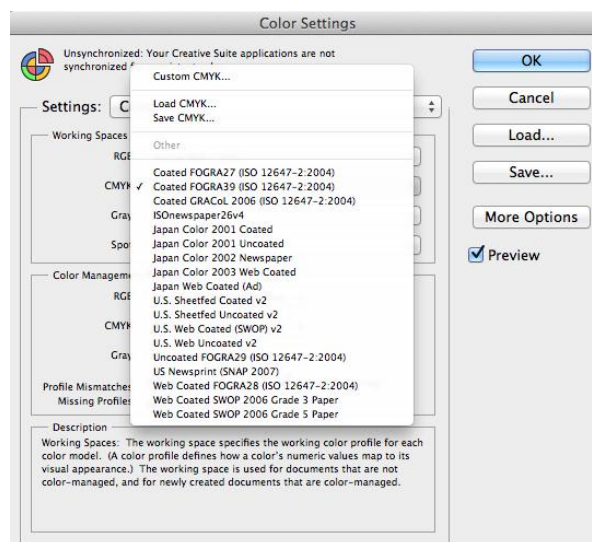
Color Settings

Unsynchronized: Your Creative Suite applications are not synchronized f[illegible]

Settings: C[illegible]

Working Spaces
RGB
CMYK
Gray
Spot

Color Manageme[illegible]
RGB
CMYK
Gray
Profile Mismatches
Missing Profiles

Custom CMYK...

Load CMYK...
Save CMYK...

Other

Coated FOGRA27 (ISO 12647-2:2004)
✓ Coated FOGRA39 (ISO 12647-2:2004)
Coated GRACoL 2006 (ISO 12647-2:2004)
ISOnewspaper26v4
Japan Color 2001 Coated
Japan Color 2001 Uncoated
Japan Color 2002 Newspaper
Japan Color 2003 Web Coated
Japan Web Coated (Ad)
U.S. Sheetfed Coated v2
U.S. Sheetfed Uncoated v2
U.S. Web Coated (SWOP) v2
U.S. Web Uncoated v2
Uncoated FOGRA29 (ISO 12647-2:2004)
US Newsprint (SNAP 2007)
Web Coated FOGRA28 (ISO 12647-2:2004)
Web Coated SWOP 2006 Grade 3 Paper
Web Coated SWOP 2006 Grade 5 Paper

Description
Working Spaces: The working space specifies the working color profile for each color model. (A color profile defines how a color's numeric values map to its visual appearance.) The working space is used for documents that are not color-managed, and for newly created documents that are color-managed.

OK
Cancel
Load...
Save...
More Options
Preview